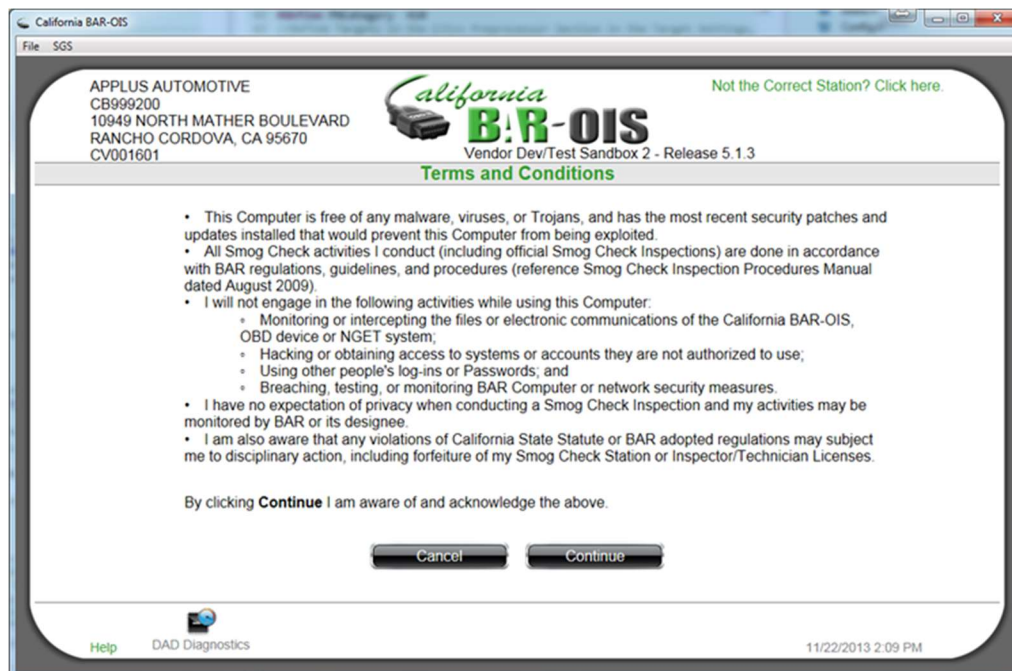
California BAR-OIS

File SGS

APPLUS AUTOMOTIVE
CB999200
10949 NORTH MATHER BOULEVARD
RANCHO CORDOVA, CA 95670
CV001601

California
BAR-OIS
Vendor Dev/Test Sandbox 2 - Release 5.1.3

Not the Correct Station? Click here.

Terms and Conditions

• This Computer is free of any malware, viruses, or Trojans, and has the most recent security patches and updates installed that would prevent this Computer from being exploited.
• All Smog Check activities I conduct (including official Smog Check Inspections) are done in accordance with BAR regulations, guidelines, and procedures (reference Smog Check Inspection Procedures Manual dated August 2009).
• I will not engage in the following activities while using this Computer:
◦ Monitoring or intercepting the files or electronic communications of the California BAR-OIS, OBD device or NGET system;
◦ Hacking or obtaining access to systems or accounts they are not authorized to use;
◦ Using other people's log-ins or Passwords; and
◦ Breaching, testing, or monitoring BAR Computer or network security measures.
• I have no expectation of privacy when conducting a Smog Check Inspection and my activities may be monitored by BAR or its designee.
• I am also aware that any violations of California State Statute or BAR adopted regulations may subject me to disciplinary action, including forfeiture of my Smog Check Station or Inspector/Technician Licenses.

By clicking **Continue** I am aware of and acknowledge the above.

Cancel Continue

Help DAD Diagnostics

11/22/2013 2:09 PM